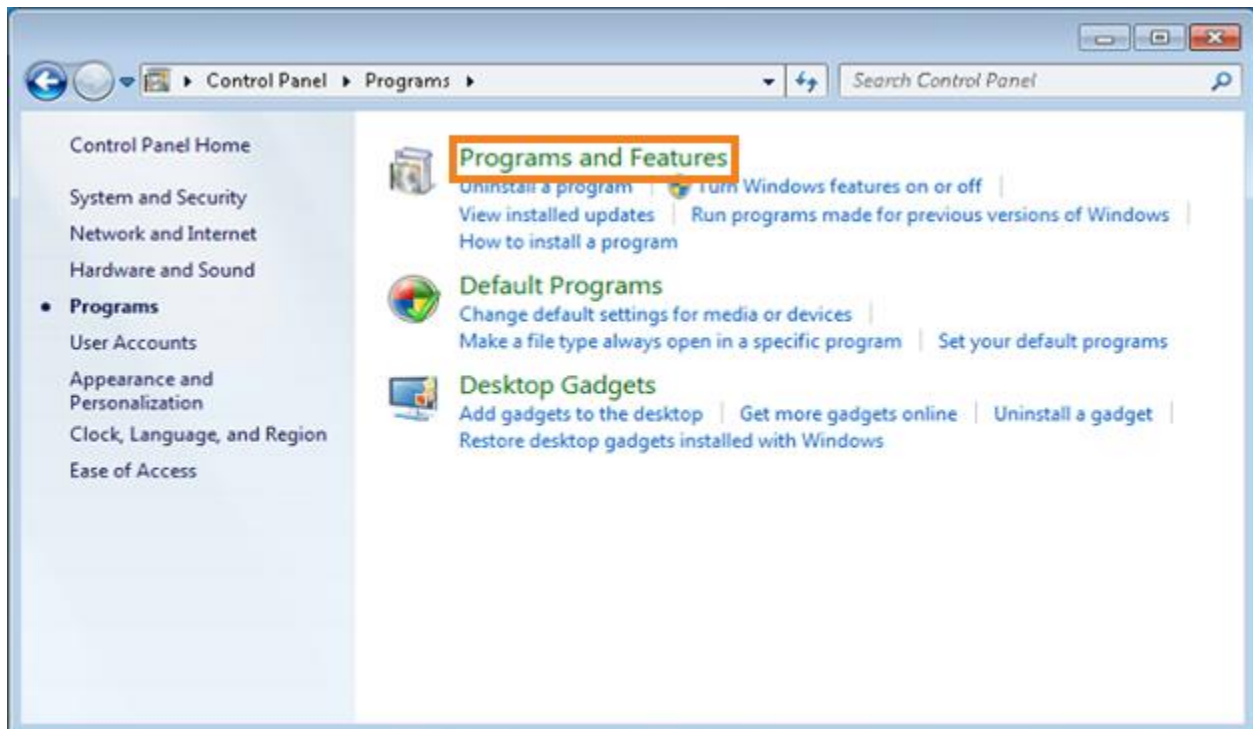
Control Panel ▸ Programs ▸

Search Control Panel

Control Panel Home

System and Security

Network and Internet

Hardware and Sound

• Programs

User Accounts

Appearance and Personalization

Clock, Language, and Region

Ease of Access

Programs and Features

Uninstall a program | Turn Windows features on or off |

View installed updates | Run programs made for previous versions of Windows |

How to install a program

Default Programs

Change default settings for media or devices |

Make a file type always open in a specific program | Set your default programs

Desktop Gadgets

Add gadgets to the desktop | Get more gadgets online | Uninstall a gadget |

Restore desktop gadgets installed with Windows